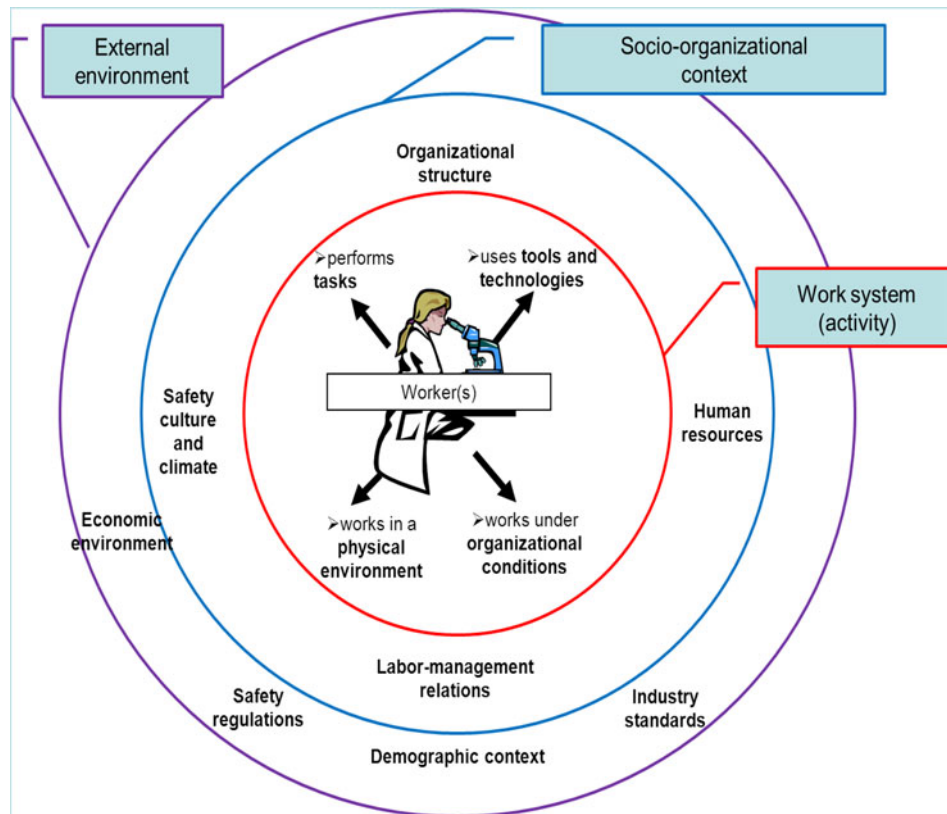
External environment

Socio-organizational context

Organizational structure

➢performs tasks

➢uses tools and technologies

Work system (activity)

Worker(s)

Safety culture and climate

Human resources

Economic environment

➢works in a physical environment

➢works under organizational conditions

Labor-management relations

Safety regulations

Industry standards

Demographic context